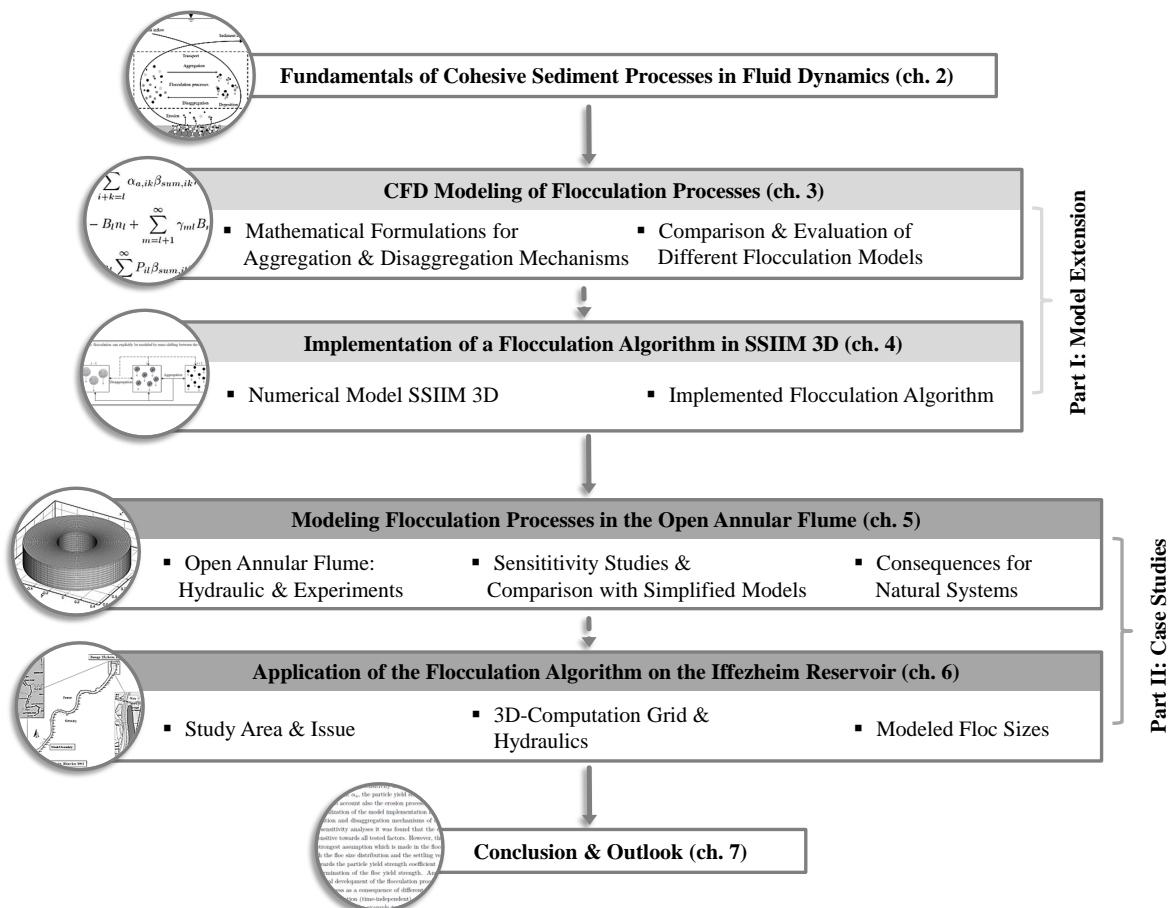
Transport
Aggregation
Flocculation processes
Disaggregation
Deposition
Erosion
Sediment

Fundamentals of Cohesive Sediment Processes in Fluid Dynamics (ch. 2)

$\sum_{i+k=l} \alpha_{a,ik}\beta_{sum,ik}$
$- B_l n_l + \sum_{m=l+1}^{\infty} \gamma_{ml} B_l$
$\sum^{\infty} P_{il}\beta_{sum,il}$

CFD Modeling of Flocculation Processes (ch. 3)

▪ Mathematical Formulations for Aggregation & Disaggregation Mechanisms

▪ Comparison & Evaluation of Different Flocculation Models

Disaggregation
Aggregation

Implementation of a Flocculation Algorithm in SSIIM 3D (ch. 4)

▪ Numerical Model SSIIM 3D

▪ Implemented Flocculation Algorithm

Part I: Model Extension

Modeling Flocculation Processes in the Open Annular Flume (ch. 5)

▪ Open Annular Flume: Hydraulic & Experiments

▪ Sensitivity Studies & Comparison with Simplified Models

▪ Consequences for Natural Systems

Application of the Flocculation Algorithm on the Iffezheim Reservoir (ch. 6)

▪ Study Area & Issue

▪ 3D-Computation Grid & Hydraulics

▪ Modeled Floc Sizes

Part II: Case Studies

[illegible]

Conclusion & Outlook (ch. 7)